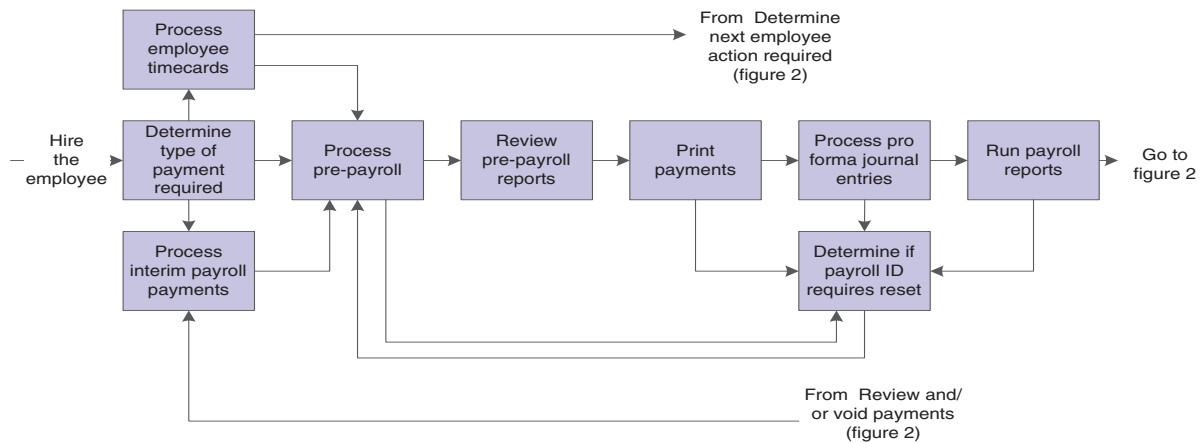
Process employee timecards

From Determine next employee action required (figure 2)

Hire the employee

Determine type of payment required

Process pre-payroll

Review pre-payroll reports

Print payments

Process pro forma journal entries

Run payroll reports

Go to figure 2

Process interim payroll payments

Determine if payroll ID requires reset

From Review and/ or void payments (figure 2)